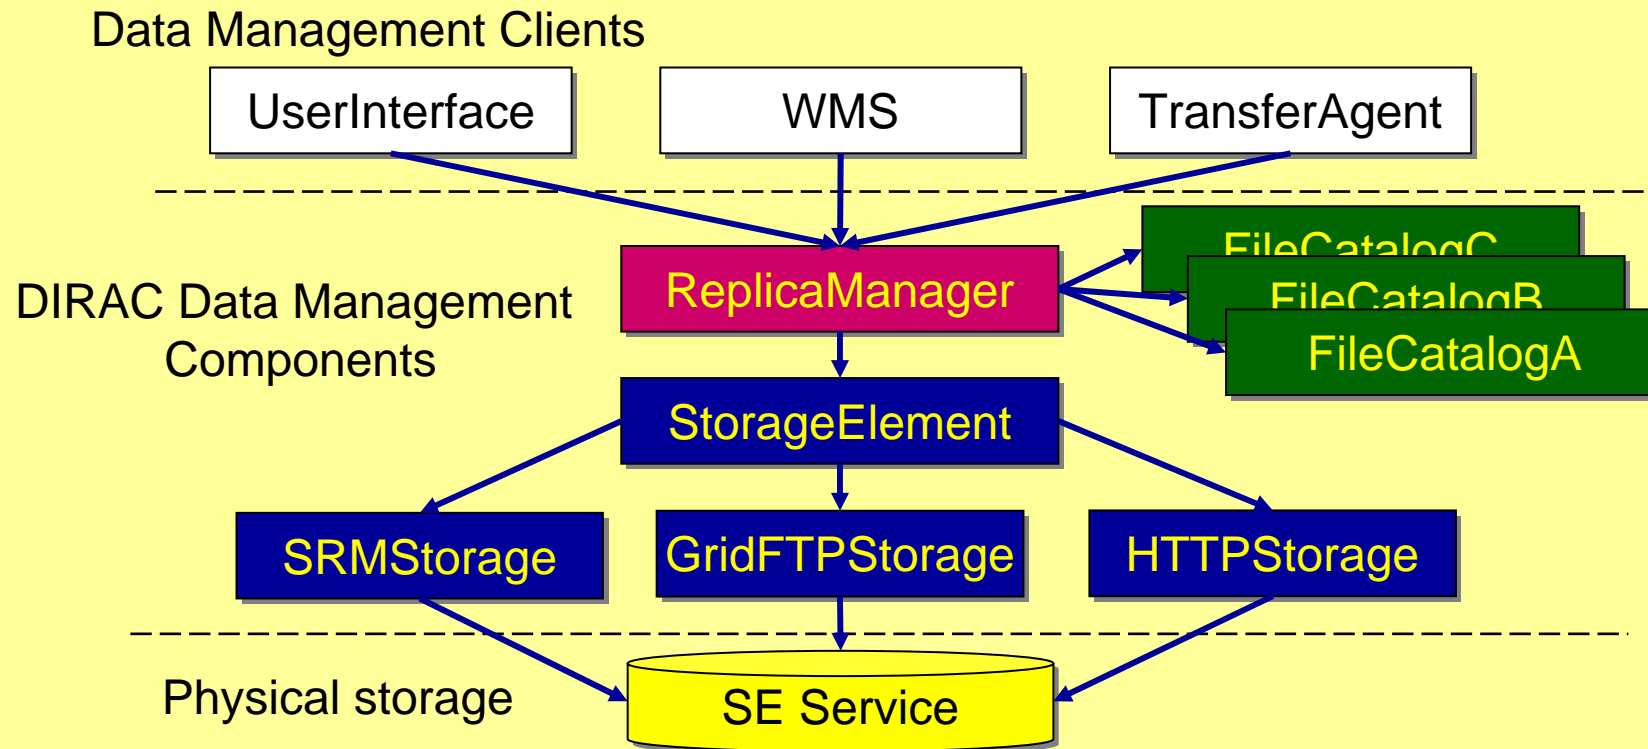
Data Management Clients

UserInterface

WMS

TransferAgent

DIRAC Data Management Components

ReplicaManager

FileCatalogC

FileCatalogB

FileCatalogA

StorageElement

SRMStorage

GridFTPStorage

HTTPStorage

Physical storage

SE Service